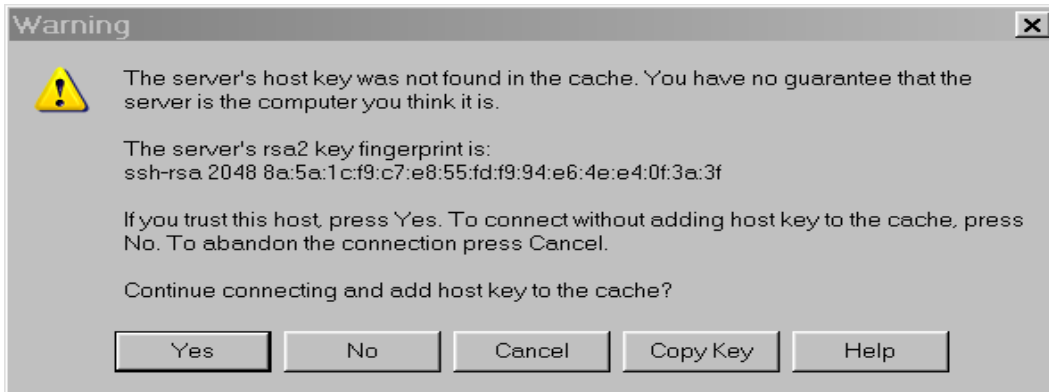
Warning

The server's host key was not found in the cache. You have no guarantee that the server is the computer you think it is.

The server's rsa2 key fingerprint is:
ssh-rsa 2048 8a:5a:1c:f9:c7:e8:55:fd:f9:94:e6:4e:e4:0f:3a:3f

If you trust this host, press Yes. To connect without adding host key to the cache, press No. To abandon the connection press Cancel.

Continue connecting and add host key to the cache?

Yes | No | Cancel | Copy Key | Help